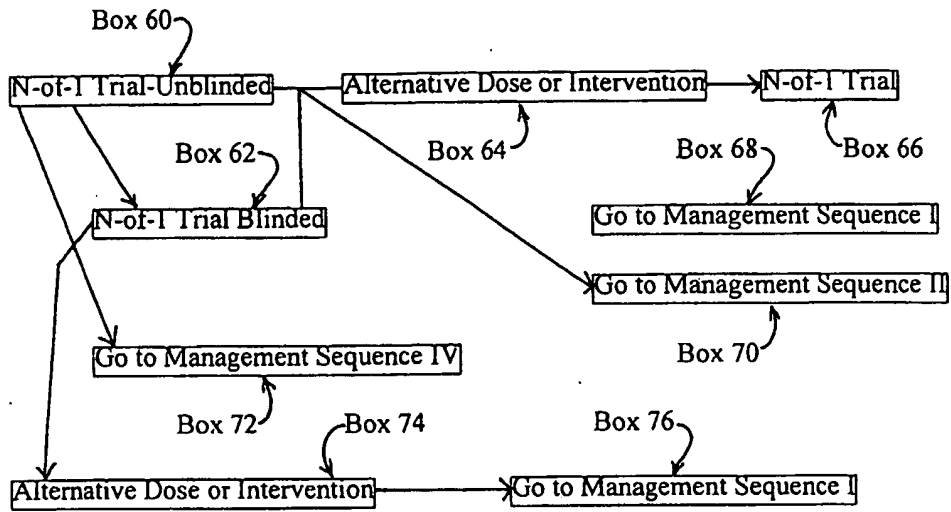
Box 60
N-of-1 Trial-Unblinded
Alternative Dose or Intervention
N-of-1 Trial
Box 62
Box 64
Box 68
Box 66
N-of-1 Trial Blinded
Go to Management Sequence I
Go to Management Sequence II
Go to Management Sequence IV
Box 70
Box 72
Box 74
Box 76
Alternative Dose or Intervention
Go to Management Sequence I